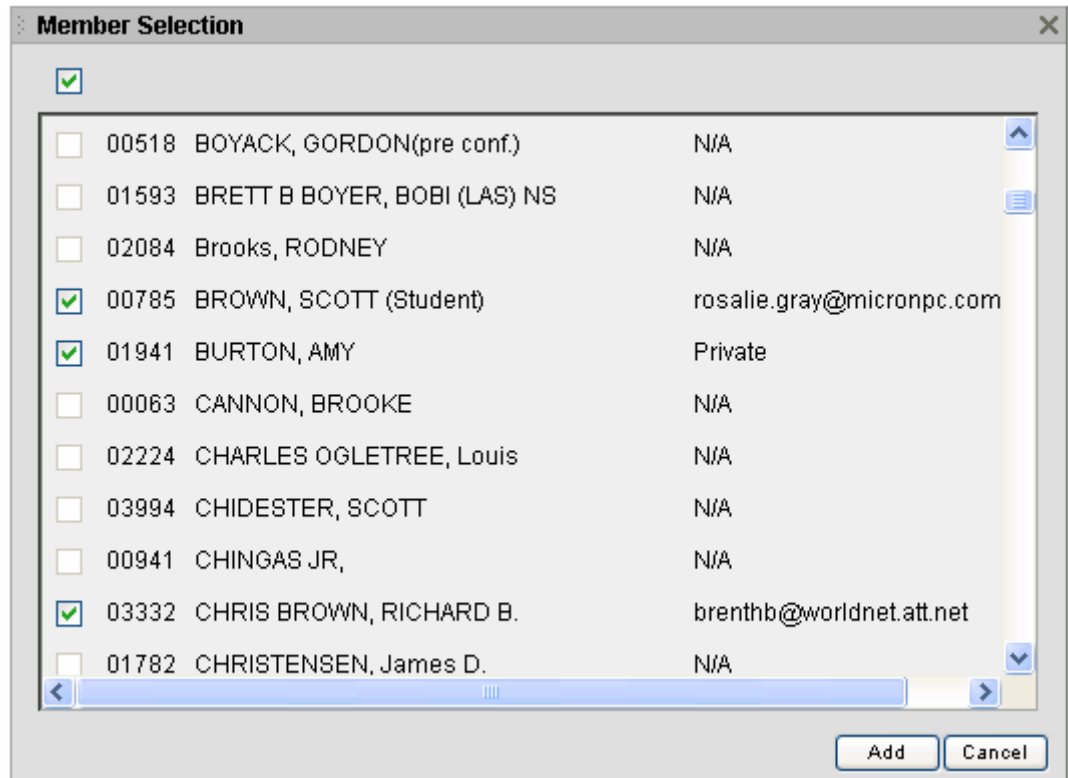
Member Selection

00518 BOYACK, GORDON(pre conf.) N/A
01593 BRETT B BOYER, BOBI (LAS) NS N/A
02084 Brooks, RODNEY N/A
00785 BROWN, SCOTT (Student) rosalie.gray@micronpc.com
01941 BURTON, AMY Private
00063 CANNON, BROOKE N/A
02224 CHARLES OGLETREE, Louis N/A
03994 CHIDESTER, SCOTT N/A
00941 CHINGAS JR, N/A
03332 CHRIS BROWN, RICHARD B. brenthb@worldnet.att.net
01782 CHRISTENSEN, James D. N/A

Add Cancel